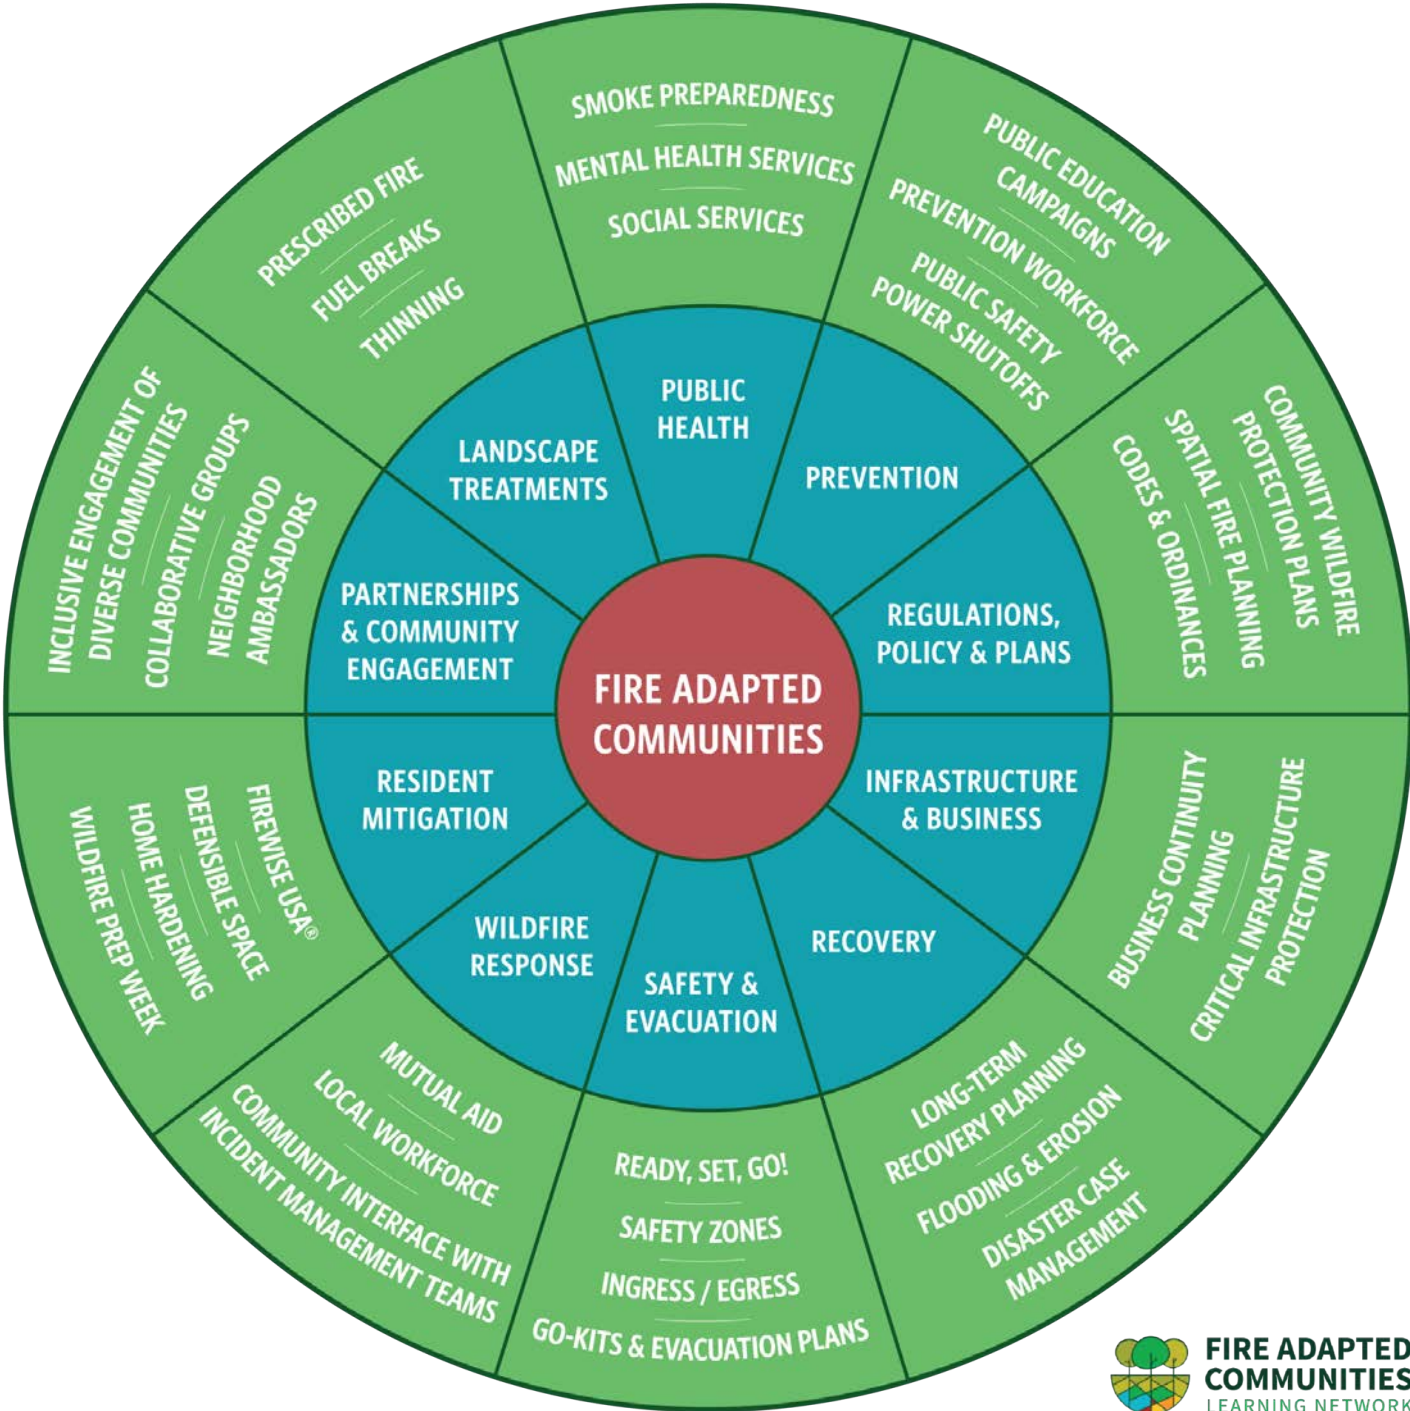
FIRE ADAPTED COMMUNITIES

PUBLIC HEALTH
SMOKE PREPAREDNESS
MENTAL HEALTH SERVICES
SOCIAL SERVICES

PREVENTION
PUBLIC EDUCATION CAMPAIGNS
PREVENTION WORKFORCE
PUBLIC SAFETY POWER SHUTOFFS

REGULATIONS, POLICY & PLANS
COMMUNITY WILDFIRE PROTECTION PLANS
SPATIAL FIRE PLANNING
CODES & ORDINANCES

INFRASTRUCTURE & BUSINESS
BUSINESS CONTINUITY PLANNING
CRITICAL INFRASTRUCTURE PROTECTION

RECOVERY
LONG-TERM RECOVERY PLANNING
FLOODING & EROSION
DISASTER CASE MANAGEMENT

SAFETY & EVACUATION
READY, SET, GO!
SAFETY ZONES
INGRESS / EGRESS
GO-KITS & EVACUATION PLANS

WILDFIRE RESPONSE
MUTUAL AID
LOCAL WORKFORCE
COMMUNITY INTERFACE WITH INCIDENT MANAGEMENT TEAMS

RESIDENT MITIGATION
FIREWISE USA®
DEFENSIBLE SPACE
HOME HARDENING
WILDFIRE PREP WEEK

PARTNERSHIPS & COMMUNITY ENGAGEMENT
INCLUSIVE ENGAGEMENT OF DIVERSE COMMUNITIES
COLLABORATIVE GROUPS
NEIGHBORHOOD AMBASSADORS

LANDSCAPE TREATMENTS
PRESCRIBED FIRE
FUEL BREAKS
THINNING

FIRE ADAPTED COMMUNITIES LEARNING NETWORK